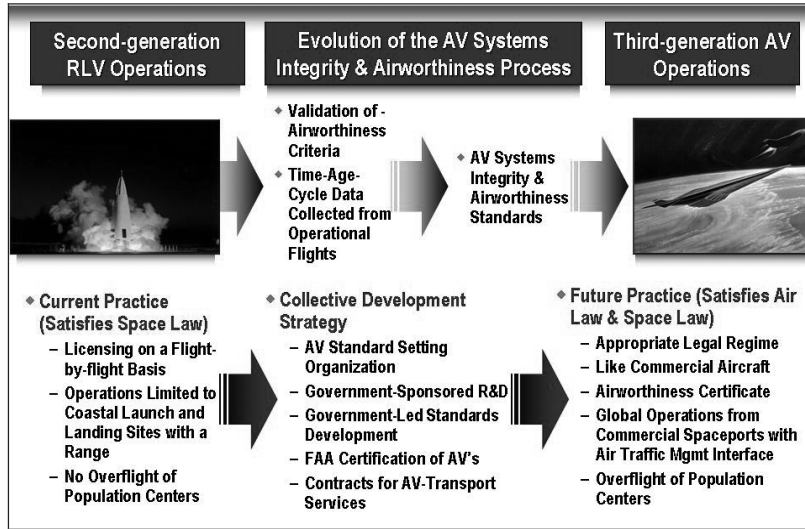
Second-generation RLV Operations

Evolution of the AV Systems Integrity & Airworthiness Process

Third-generation AV Operations

◆ Validation of - Airworthiness Criteria
◆ Time-Age-Cycle Data Collected from Operational Flights

◆ AV Systems Integrity & Airworthiness Standards

◆ Current Practice (Satisfies Space Law)
– Licensing on a Flight-by-flight Basis
– Operations Limited to Coastal Launch and Landing Sites with a Range
– No Overflight of Population Centers

◆ Collective Development Strategy
– AV Standard Setting Organization
– Government-Sponsored R&D
– Government-Led Standards Development
– FAA Certification of AV's
– Contracts for AV-Transport Services

◆ Future Practice (Satisfies Air Law & Space Law)
– Appropriate Legal Regime
– Like Commercial Aircraft
– Airworthiness Certificate
– Global Operations from Commercial Spaceports with Air Traffic Mgmt Interface
– Overflight of Population Centers